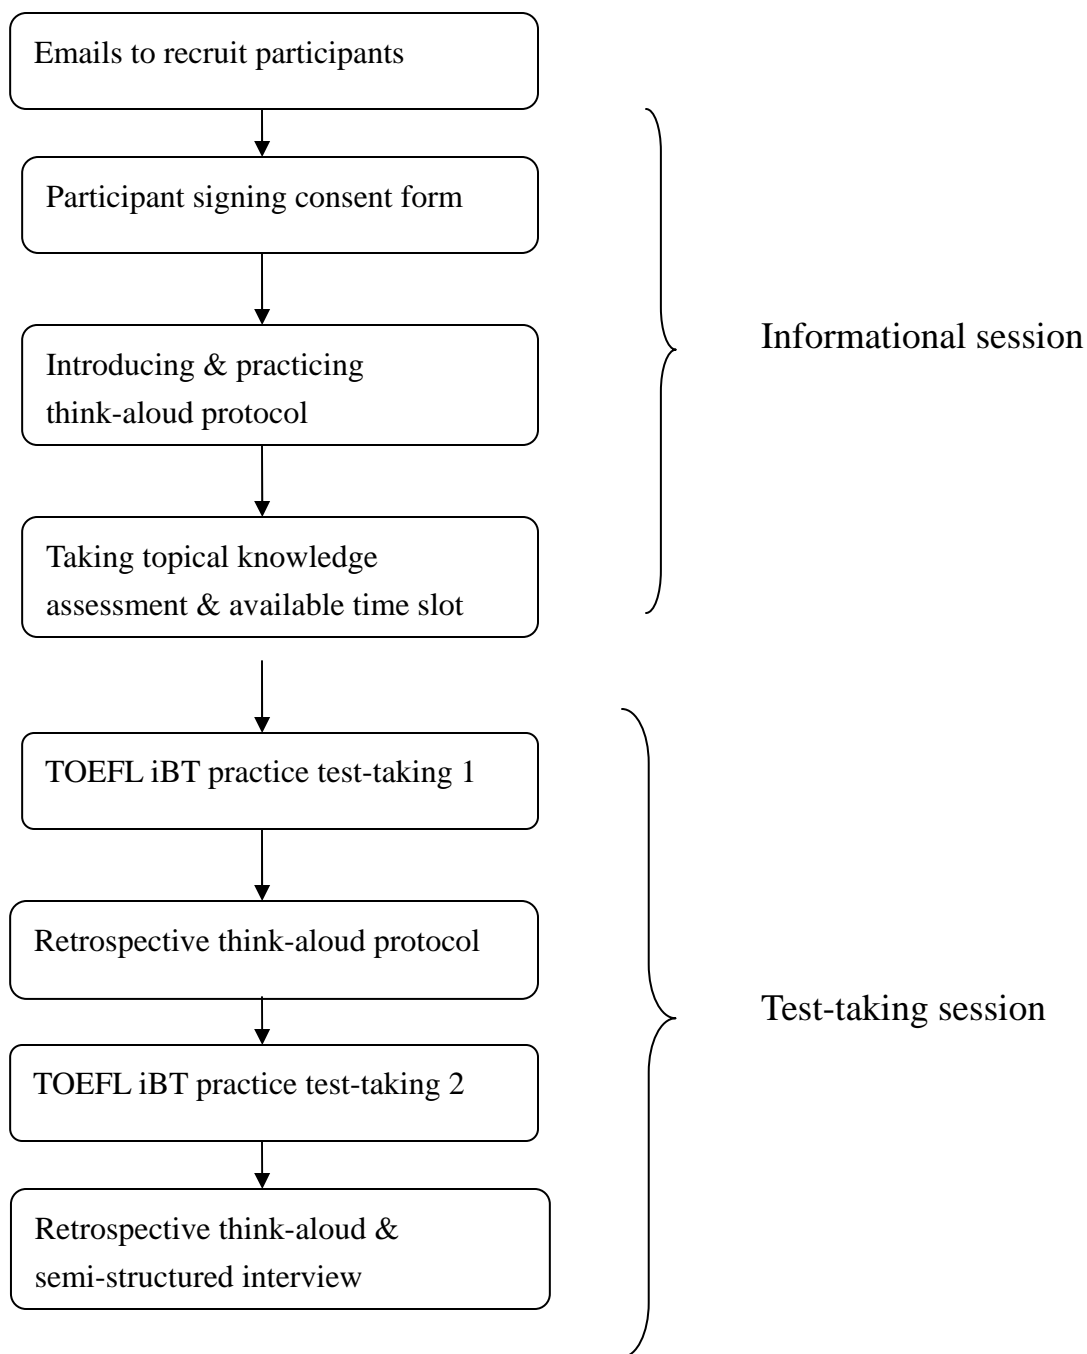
Emails to recruit participants

Participant signing consent form

Introducing & practicing think-aloud protocol

Taking topical knowledge assessment & available time slot

Informational session

TOEFL iBT practice test-taking 1

Retrospective think-aloud protocol

TOEFL iBT practice test-taking 2

Retrospective think-aloud & semi-structured interview

Test-taking session